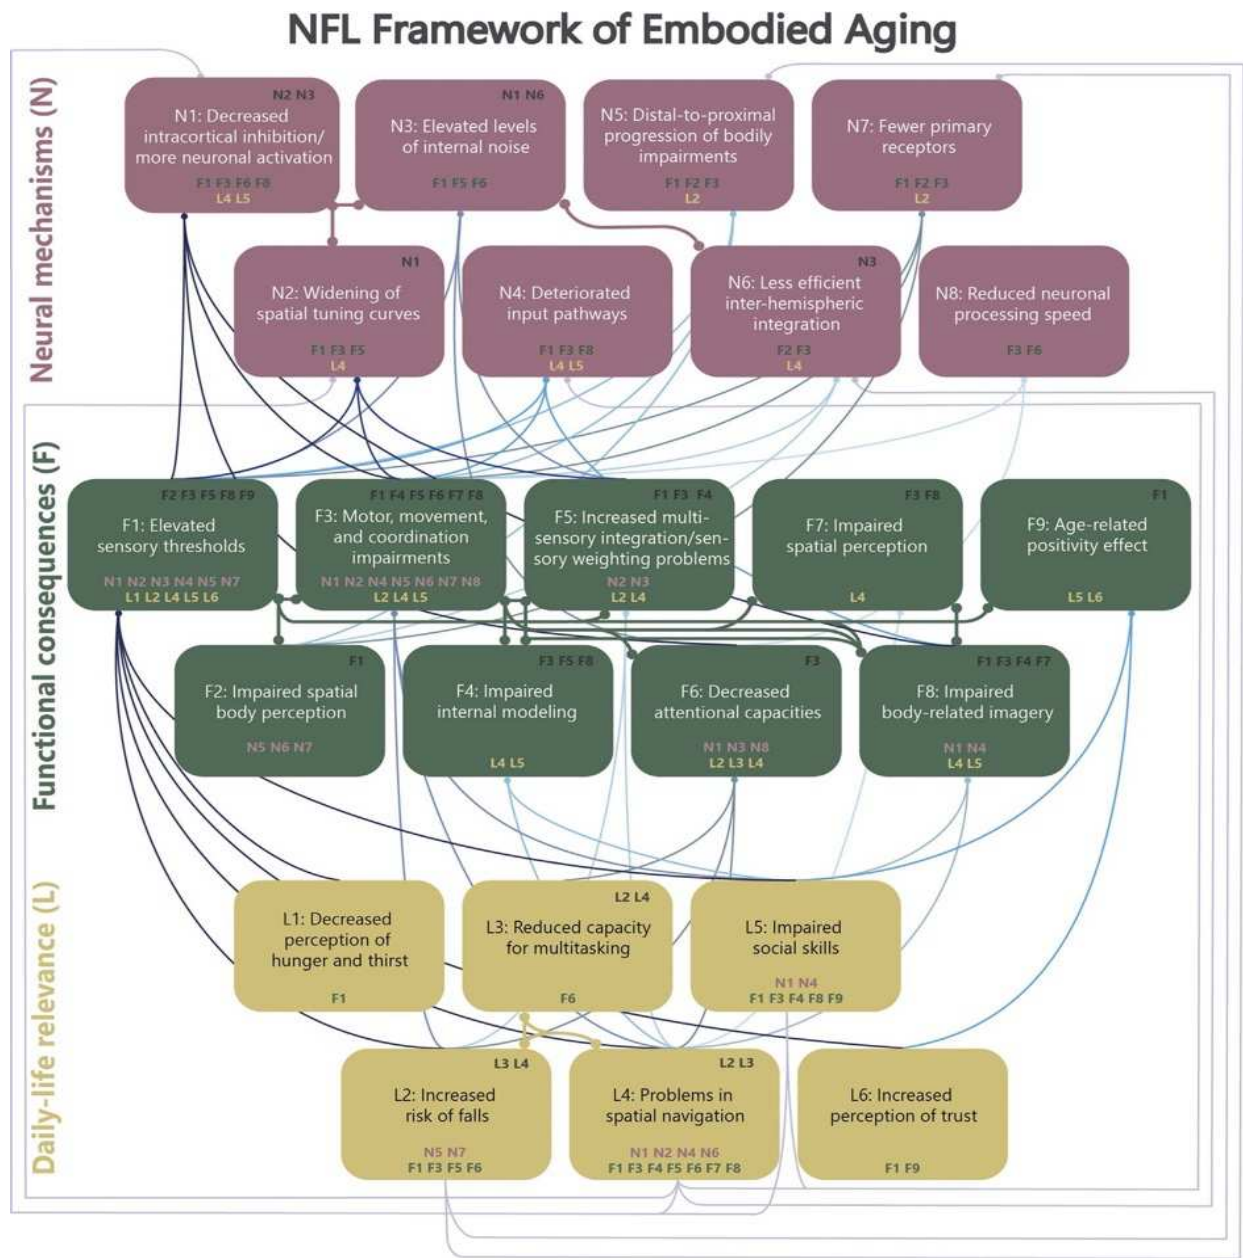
NFL Framework of Embodied Aging

Neural mechanisms (N)

N2 N3
N1: Decreased intracortical inhibition/ more neuronal activation
F1 F3 F6 F8
L4 L5

N1 N6
N3: Elevated levels of internal noise
F1 F5 F6

N5: Distal-to-proximal progression of bodily impairments
F1 F2 F3
L2

N7: Fewer primary receptors
F1 F2 F3
L2

N1
N2: Widening of spatial tuning curves
F1 F3 F5
L4

N4: Deteriorated input pathways
F1 F3 F8
L4 L5

N3
N6: Less efficient inter-hemispheric integration
F2 F3
L4

N8: Reduced neuronal processing speed
F3 F6

Functional consequences (F)

F2 F3 F5 F8 F9
F1: Elevated sensory thresholds
N1 N2 N3 N4 N5 N7
L1 L2 L4 L5 L6

F1 F4 F5 F6 F7 F8
F3: Motor, movement, and coordination impairments
N1 N2 N4 N5 N6 N7 N8
L2 L4 L5

F1 F3 F4
F5: Increased multisensory integration/sensory weighting problems
N2 N3
L2 L4

F3 F8
F7: Impaired spatial perception
L4

F1
F9: Age-related positivity effect
L5 L6

F1
F2: Impaired spatial body perception
N5 N6 N7

F3 F5 F8
F4: Impaired internal modeling
L4 L5

F3
F6: Decreased attentional capacities
N1 N3 N8
L2 L3 L4

F1 F3 F4 F7
F8: Impaired body-related imagery
N1 N4
L4 L5

Daily-life relevance (L)

L1: Decreased perception of hunger and thirst
F1

L2 L4
L3: Reduced capacity for multitasking
F6

L5: Impaired social skills
N1 N4
F1 F3 F4 F8 F9

L3 L4
L2: Increased risk of falls
N5 N7
F1 F3 F5 F6

L2 L3
L4: Problems in spatial navigation
N1 N2 N4 N6
F1 F3 F4 F5 F6 F7 F8

L6: Increased perception of trust
F1 F9